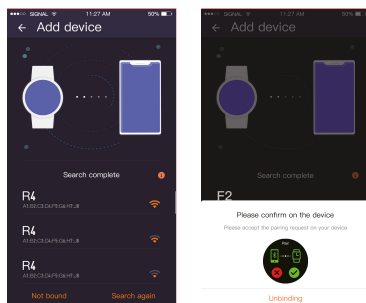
●●●●○ SIGNAL 11:27 AM 50%

← Add device

Search complete

R4
A1:B2:C3:D4:F5:G6:H7:J8

R4
A1:B2:C3:D4:F5:G6:H7:J8

R4
A1:B2:C3:D4:F5:G6:H7:J8

Not bound

Search again

●●●●○ SIGNAL 11:27 AM 50%

← Add device

Search complete

F2

Please confirm on the device

Please accept the pairing request on your device

Unbinding